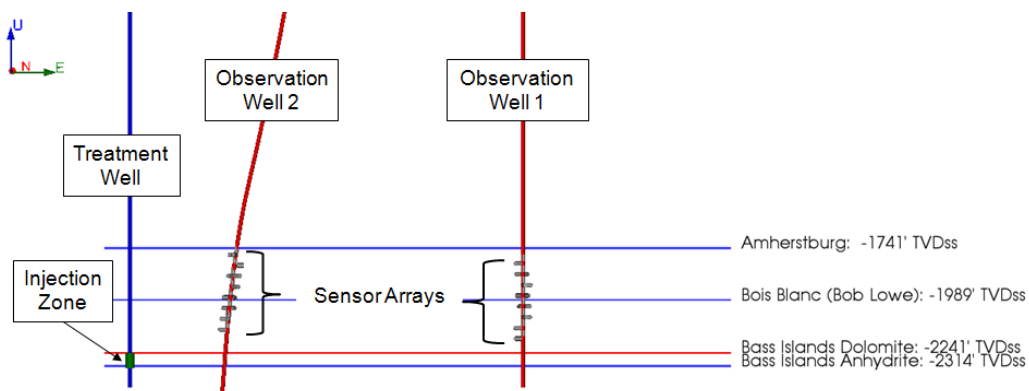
U
N
E

Observation Well 2

Observation Well 1

Treatment Well

Injection Zone

Sensor Arrays

Amherstburg: -1741' TVDss

Bois Blanc (Bob Lowe): -1989' TVDss

Bass Islands Dolomite: -2241' TVDss
Bass Islands Anhydrite: -2314' TVDss